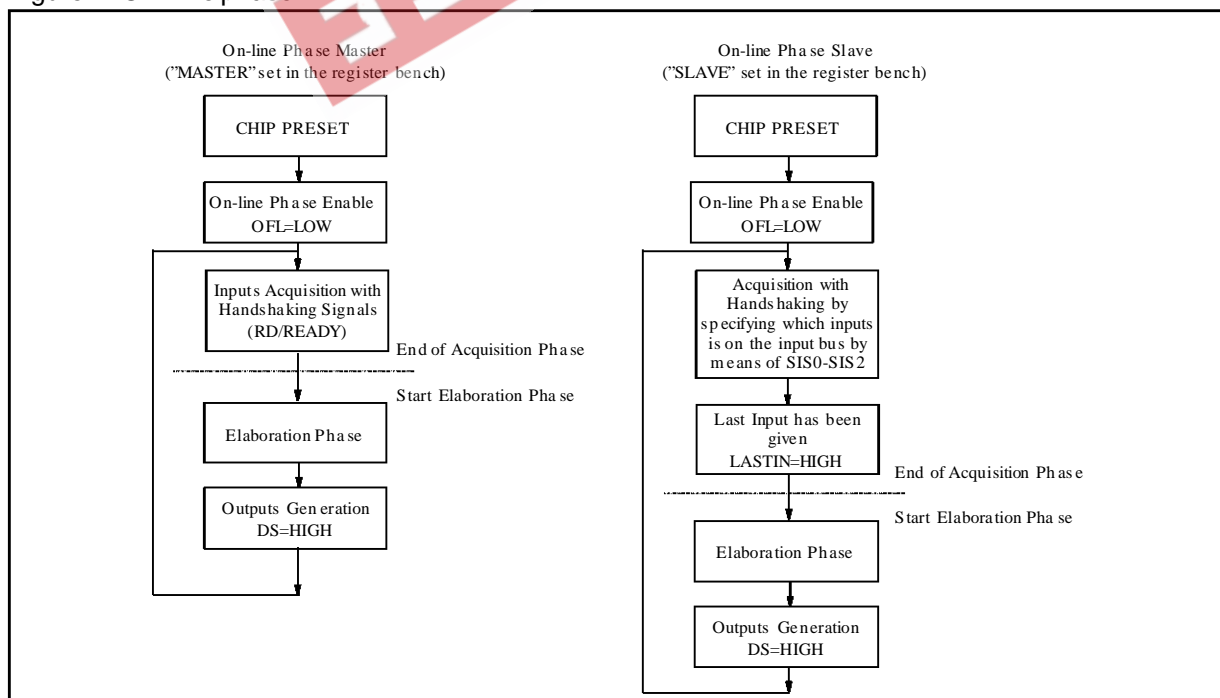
On-line Phase Master
("MASTER" set in the register bench)

CHIP PRESET

On-line Phase Enable
OFL=LOW

Inputs Acquisition with Handshaking Signals (RD/READY)

End of Acquisition Phase

Start Elaboration Phase

Elaboration Phase

Outputs Generation
DS=HIGH

On-line Phase Slave
("SLAVE" set in the register bench)

CHIP PRESET

On-line Phase Enable
OFL=LOW

Acquisition with Handshaking by specifying which inputs is on the input bus by means of SIS0-SIS2

Last Input has been given
LASTIN=HIGH

End of Acquisition Phase

Start Elaboration Phase

Elaboration Phase

Outputs Generation
DS=HIGH